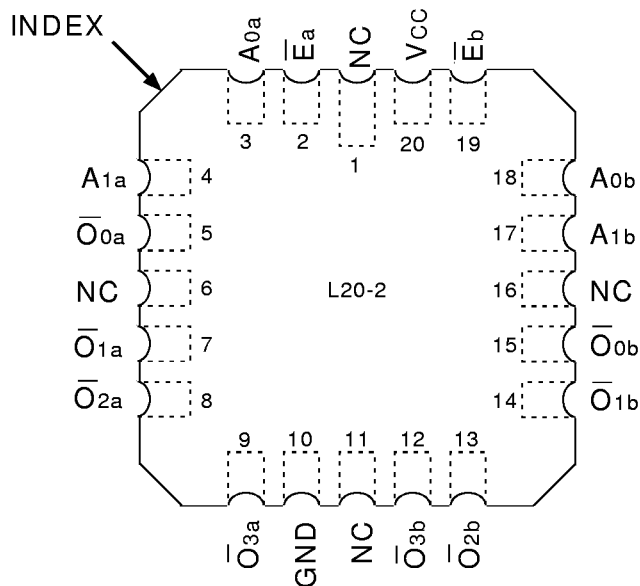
INDEX

$A_{0a}$ $\overline{E}_a$ NC $V_{CC}$ $\overline{E}_b$

3 2 1 20 19

$A_{1a}$ 4

$\overline{O}_{0a}$ 5

NC 6

$\overline{O}_{1a}$ 7

$\overline{O}_{2a}$ 8

18 $A_{0b}$

17 $A_{1b}$

16 NC

15 $\overline{O}_{0b}$

14 $\overline{O}_{1b}$

L20-2

9 10 11 12 13

$\overline{O}_{3a}$ GND NC $\overline{O}_{3b}$ $\overline{O}_{2b}$